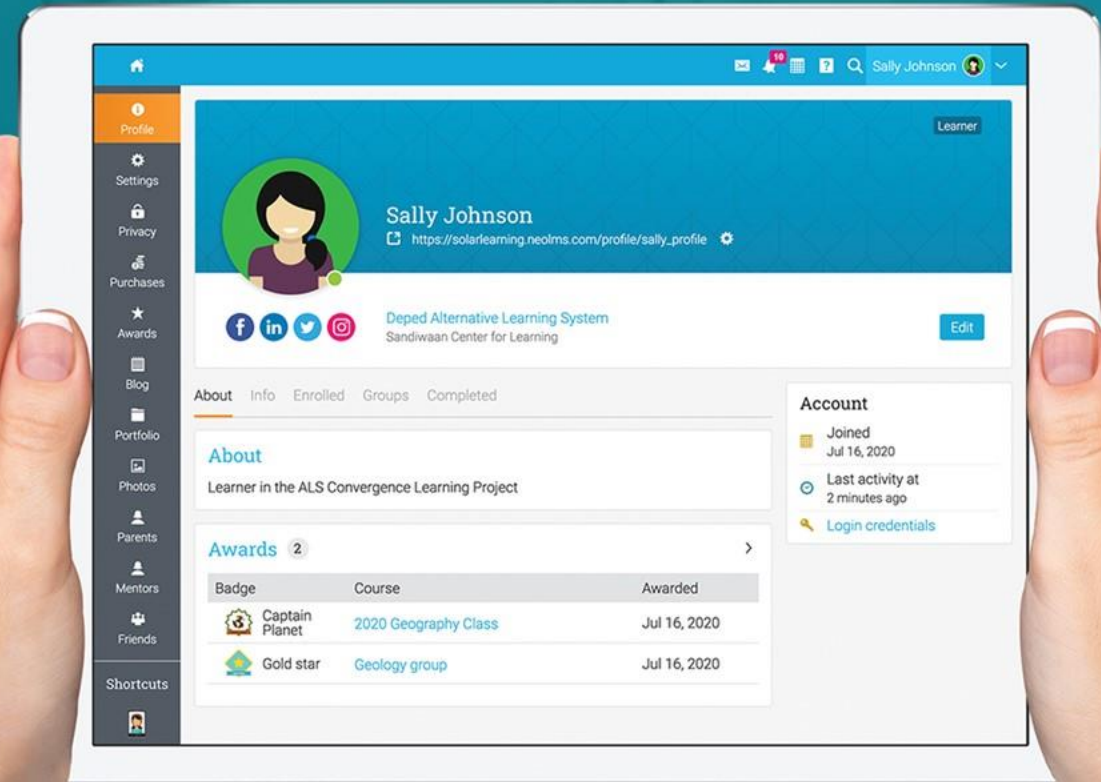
10

Sally Johnson

Profile
Settings
Privacy
Purchases
Awards
Blog
Portfolio
Photos
Parents
Mentors
Friends
Shortcuts

Learner

Sally Johnson
https://solarlearning.neolms.com/profile/sally_profile

Deped Alternative Learning System
Sandiwaan Center for Learning

Edit

About Info Enrolled Groups Completed

About
Learner in the ALS Convergence Learning Project

Awards 2

| Badge | Course | Awarded |
|---|---|---|
| Captain Planet | 2020 Geography Class | Jul 16, 2020 |
| Gold star | Geology group | Jul 16, 2020 |

Account
Joined
Jul 16, 2020
Last activity at
2 minutes ago
Login credentials